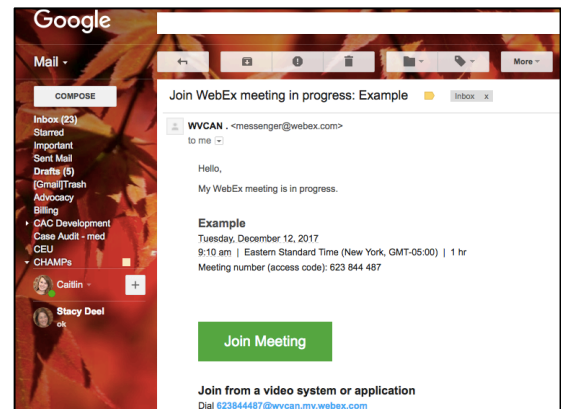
Google

Mail

More

COMPOSE

Inbox (23)
Starred
Important
Sent Mail
Drafts (5)
[Gmail]Trash
Advocacy
Billing
CAC Development
Case Audit - med
CEU
CHAMPs

Caitlin

Stacy Deel
ok

Join WebEx meeting in progress: Example

Inbox x

WVCAN . <messenger@webex.com>
to me

Hello,

My WebEx meeting is in progress.

Example
Tuesday, December 12, 2017
9:10 am | Eastern Standard Time (New York, GMT-05:00) | 1 hr
Meeting number (access code): 623 844 487

Join Meeting

Join from a video system or application
Dial 623844487@wvcan.my.webex.com